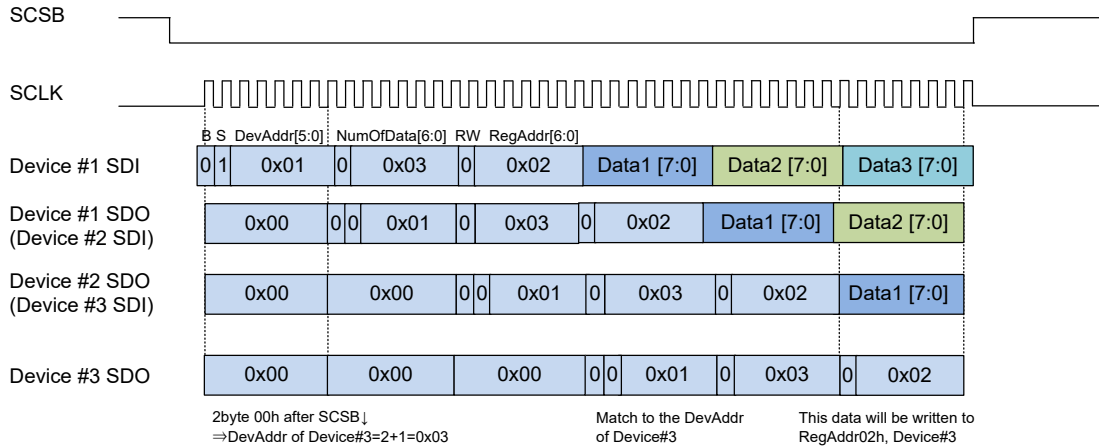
SCSB

SCLK

B S DevAddr[5:0] NumOfData[6:0] RW RegAddr[6:0]

| Device #1 SDI | 0 | 1 | 0x01 | 0 | 0x03 | 0 | 0x02 | Data1 [7:0] | Data2 [7:0] | Data3 [7:0] |
|---|---|---|---|---|---|---|---|---|---|---|

| Device #1 SDO (Device #2 SDI) | 0x00 | 0 | 0 | 0x01 | 0 | 0x03 | 0 | 0x02 | Data1 [7:0] | Data2 [7:0] |
|---|---|---|---|---|---|---|---|---|---|---|

| Device #2 SDO (Device #3 SDI) | 0x00 | 0x00 | 0 | 0 | 0x01 | 0 | 0x03 | 0 | 0x02 | Data1 [7:0] |
|---|---|---|---|---|---|---|---|---|---|---|

| Device #3 SDO | 0x00 | 0x00 | 0x00 | 0 | 0 | 0x01 | 0 | 0x03 | 0 | 0x02 |
|---|---|---|---|---|---|---|---|---|---|---|

2byte 00h after SCSB↓
⇒DevAddr of Device#3=2+1=0x03

Match to the DevAddr of Device#3

This data will be written to RegAddr02h, Device#3